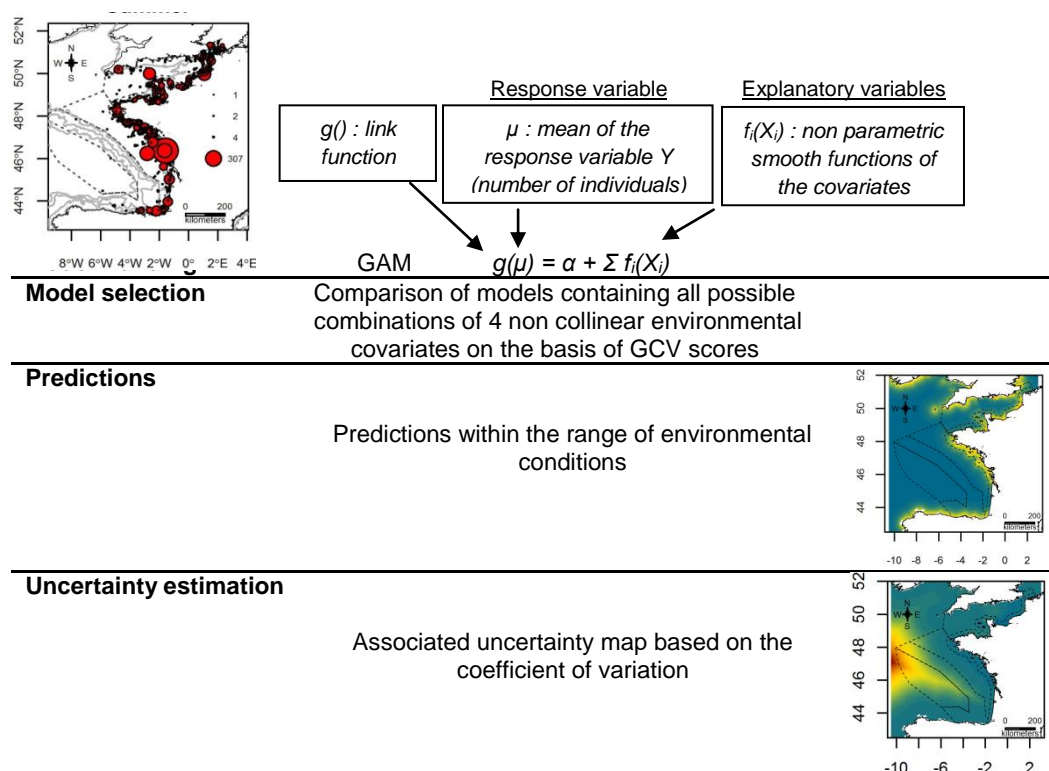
52°N
50°N
48°N
46°N
44°N
N
W E
S
1
2
4
307
0 200
kilometers
8°W 6°W 4°W 2°W 0° 2°E 4°E

Response variable

Explanatory variables

g() : link function

μ : mean of the response variable Y (number of individuals)

$f_i(X_i)$ : non parametric smooth functions of the covariates

GAM $g(\mu) = \alpha + \Sigma f_i(X_i)$

Model selection

Comparison of models containing all possible combinations of 4 non collinear environmental covariates on the basis of GCV scores

Predictions

Predictions within the range of environmental conditions

52
50
48
46
44
N
W E
S
0 200
kilometers
-10 -8 -6 -4 -2 0 2

Uncertainty estimation

Associated uncertainty map based on the coefficient of variation

52
50
48
46
44
N
W E
S
0 200
kilometers
-10 -6 -2 2